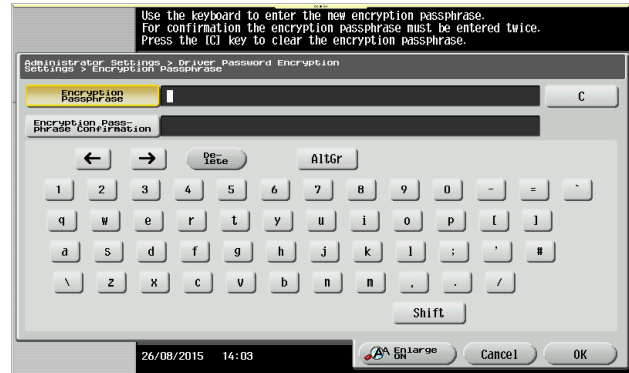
Use the keyboard to enter the new encryption passphrase.
For confirmation the encryption passphrase must be entered twice.
Press the [C] key to clear the encryption passphrase.

Administrator Settings > Driver Password Encryption Settings > Encryption Passphrase

Encryption Passphrase

C

Encryption Passphrase Confirmation

← → Delete AltGr

1 2 3 4 5 6 7 8 9 0 - = `

q w e r t y u i o p [ ]

a s d f g h j k l ; ' #

\ z x c v b n m , . /

Shift

26/08/2015 14:03

Enlarge ON

Cancel

OK